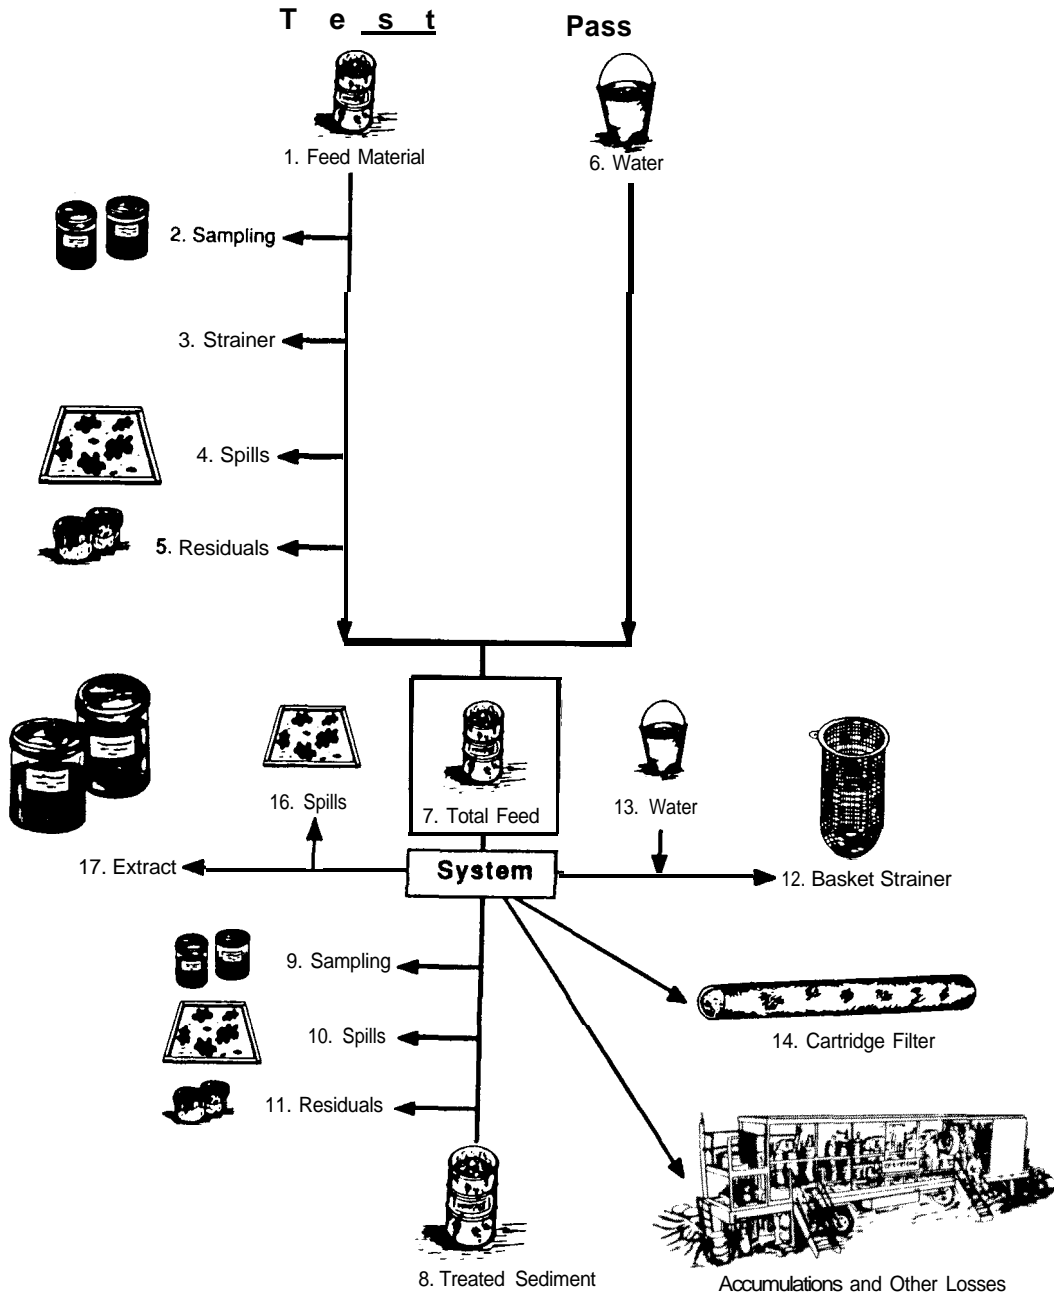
Test Pass

1. Feed Material

6. Water

2. Sampling

3. Strainer

4. Spills

5. Residuals

16. Spills

7. Total Feed

13. Water

17. Extract

System

12. Basket Strainer

9. Sampling

10. Spills

14. Cartridge Filter

11. Residuals

8. Treated Sediment

Accumulations and Other Losses